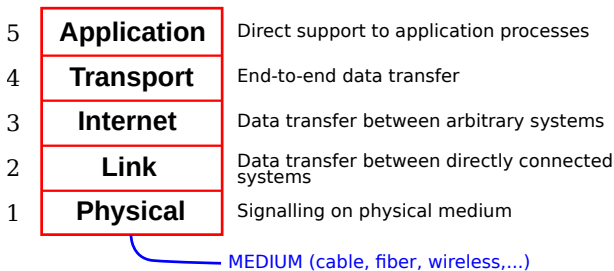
| | | |
|---|---|---|
| 5 | Application | Direct support to application processes |
| 4 | Transport | End-to-end data transfer |
| 3 | Internet | Data transfer between arbitrary systems |
| 2 | Link | Data transfer between directly connected systems |
| 1 | Physical | Signalling on physical medium |

MEDIUM (cable, fiber, wireless,...)